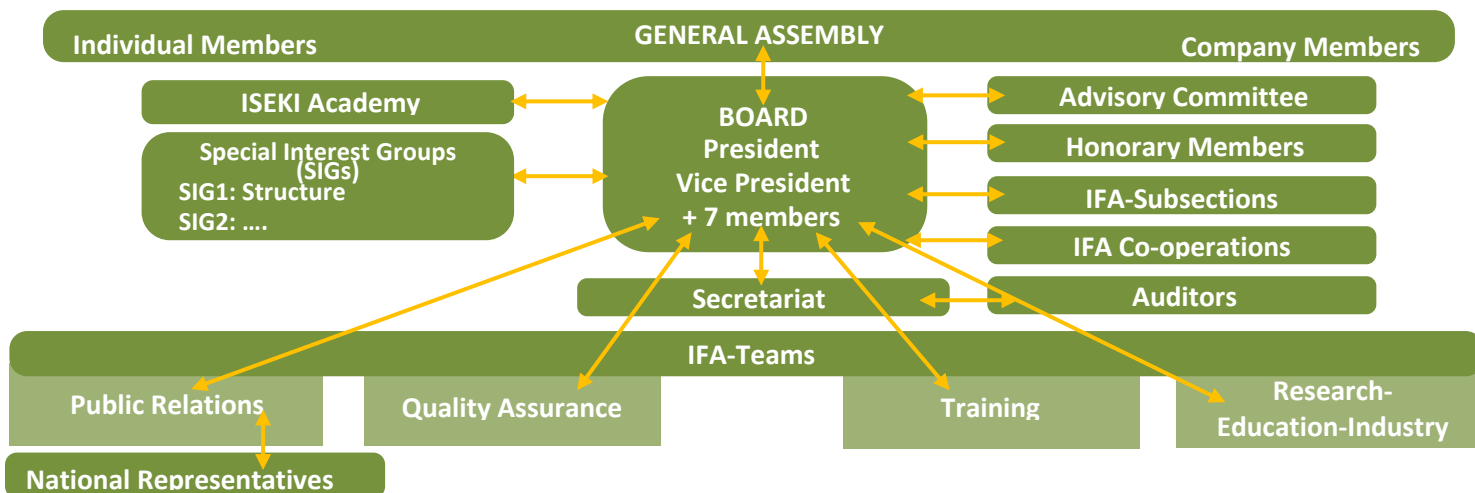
GENERAL ASSEMBLY
Individual Members
Company Members

ISEKI Academy

Special Interest Groups (SIGs)
SIG1: Structure
SIG2: ….

BOARD
President
Vice President
+ 7 members

Advisory Committee
Honorary Members
IFA-Subsections
IFA Co-operations
Auditors

Secretariat

IFA-Teams
Public Relations
Quality Assurance
Training
Research-Education-Industry

National Representatives